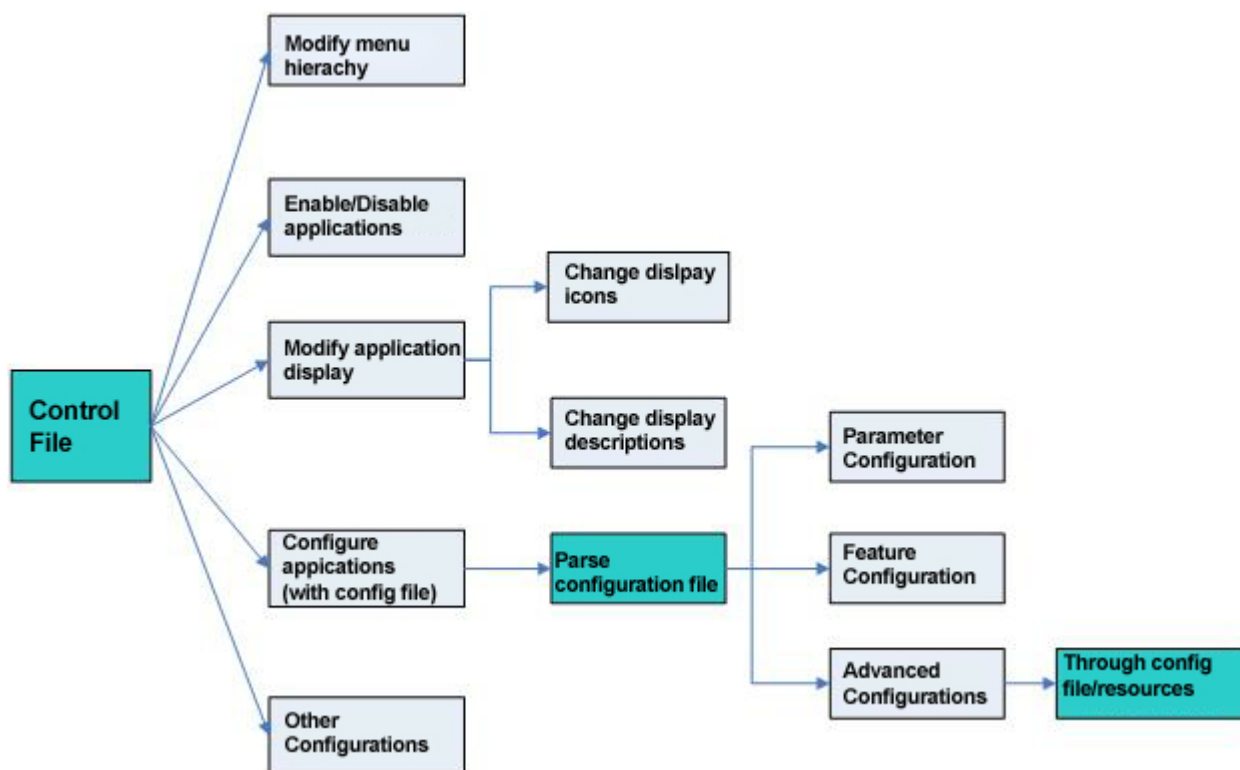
Control File

Modify menu hierachy

Enable/Disable applications

Modify application display

Change dislpay icons

Change display descriptions

Configure appications (with config file)

Parse configuration file

Parameter Configuration

Feature Configuration

Advanced Configurations

Through config file/resources

Other Configurations